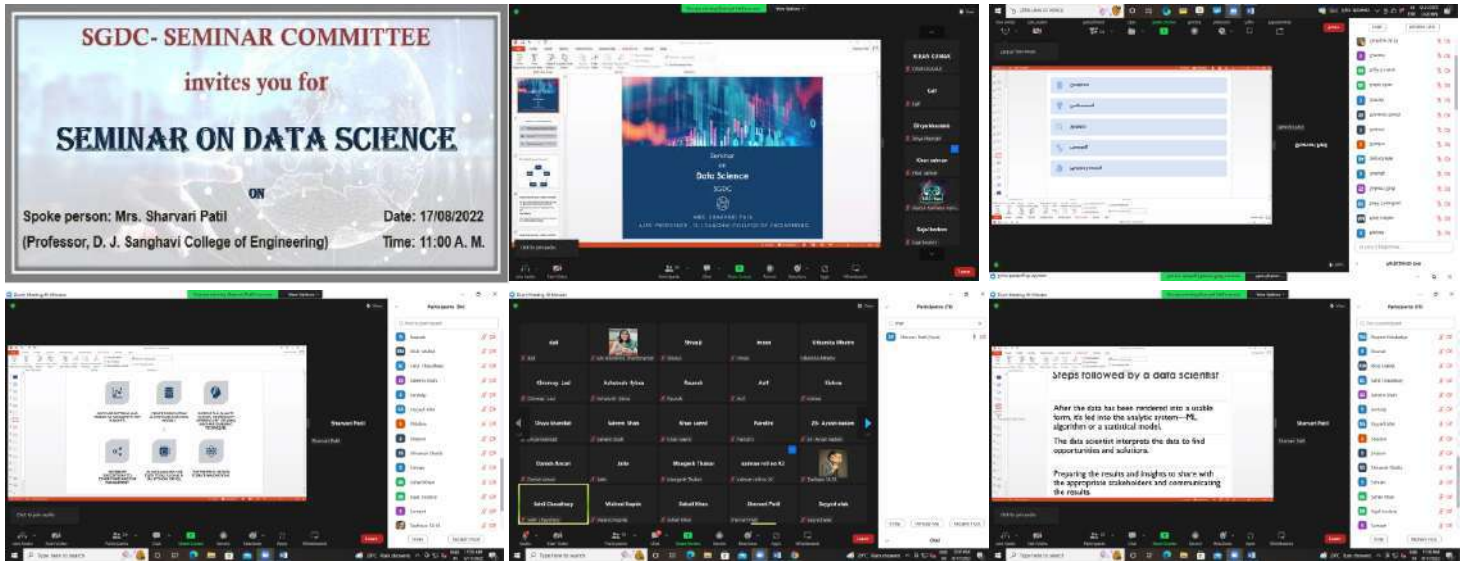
SGDC- SEMINAR COMMITTEE

invites you for

SEMINAR ON DATA SCIENCE

ON

Spoke person: Mrs. Sharvari Patil

(Professor, D. J. Sanghavi College of Engineering)

Date: 17/08/2022

Time: 11:00 A. M.

Seminar
on
Data Science
SGDC

Participants

Steps followed by a data scientist

After the data has been rendered into a usable form, its fed into the analytic system—ML algorithm or a statistical model.

The data scientist interprets the data to find opportunities and solutions.

Preparing the results and insights to share with the appropriate stakeholders and communicating the results.

Sharvari Patil

Type here to search